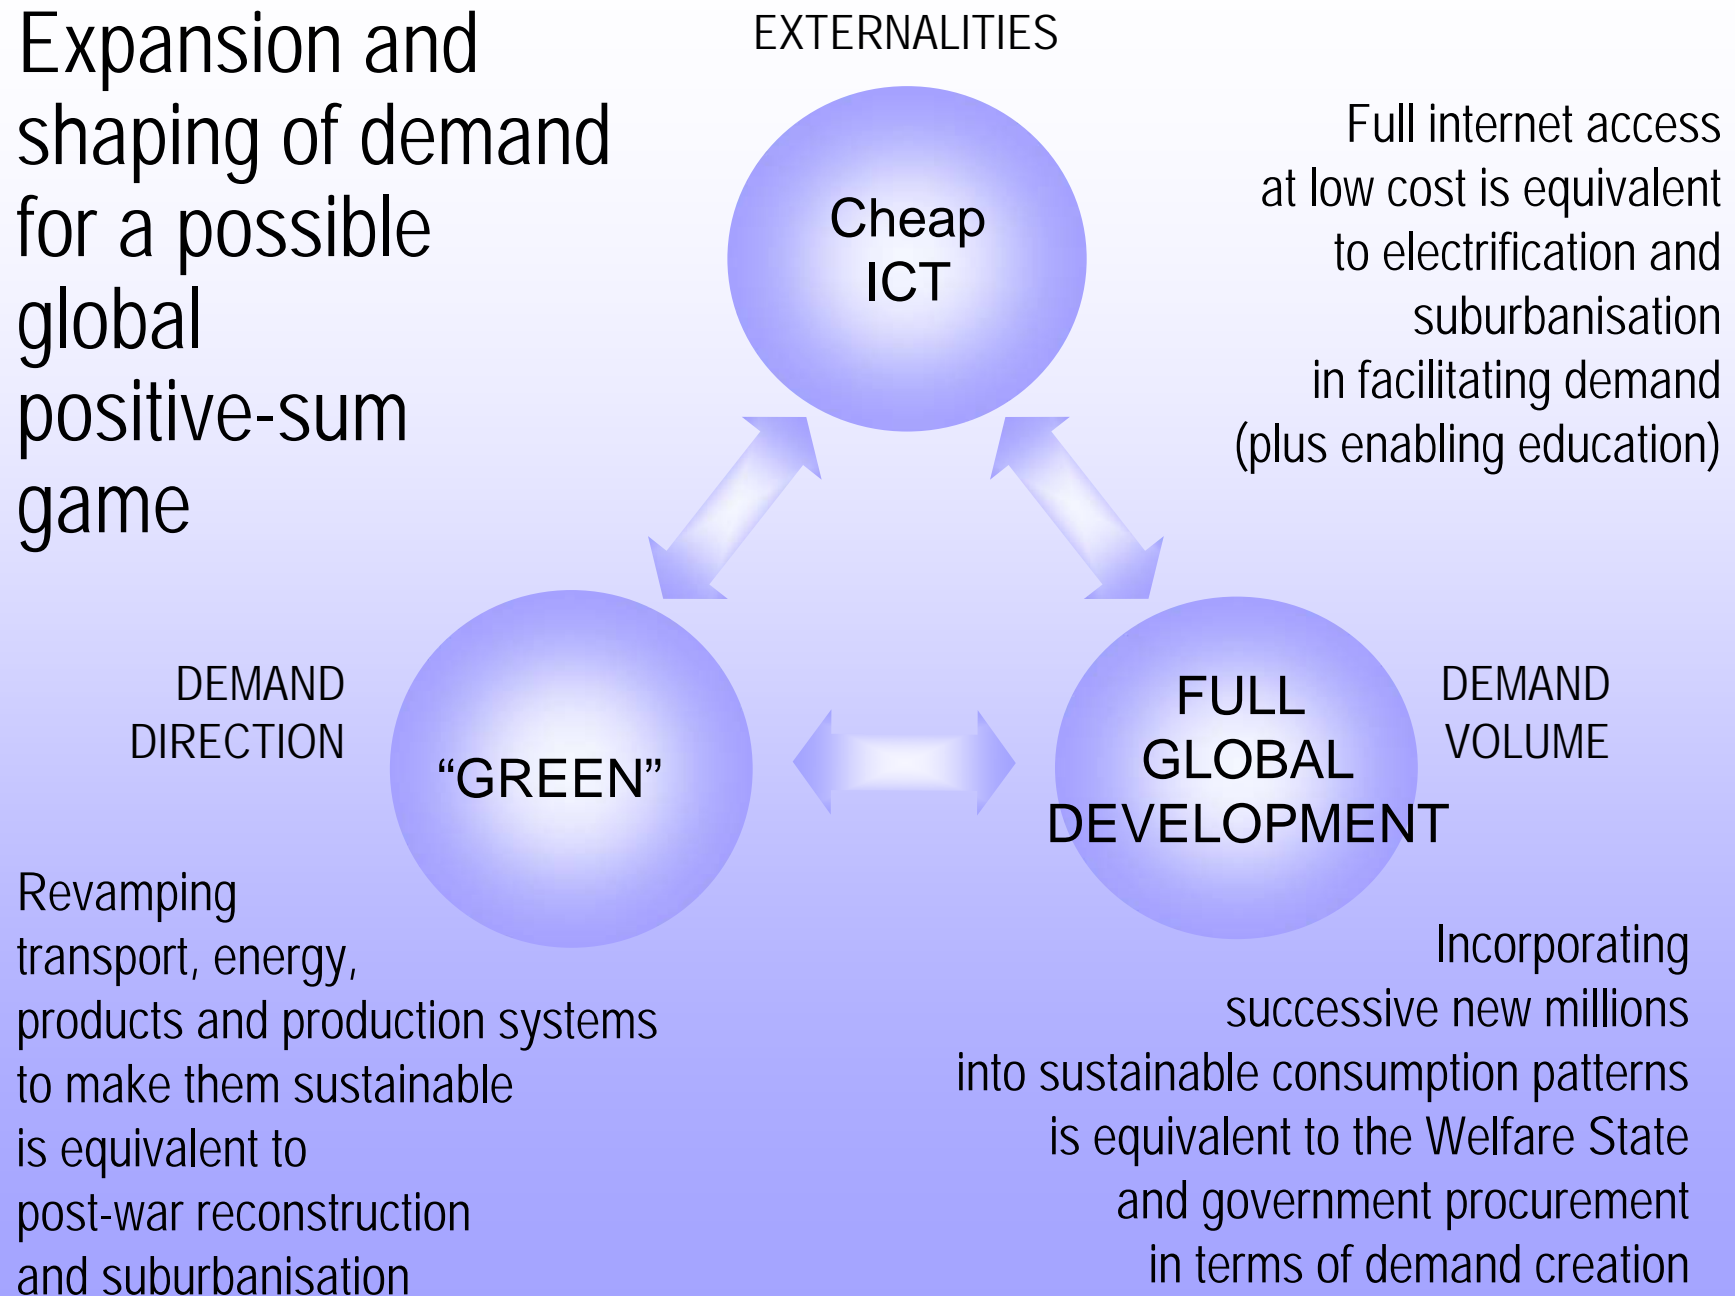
Expansion and shaping of demand for a possible global positive-sum game

EXTERNALITIES

Cheap ICT

Full internet access at low cost is equivalent to electrification and suburbanisation in facilitating demand (plus enabling education)

DEMAND DIRECTION

"GREEN"

FULL GLOBAL DEVELOPMENT

DEMAND VOLUME

Revamping transport, energy, products and production systems to make them sustainable is equivalent to post-war reconstruction and suburbanisation

Incorporating successive new millions into sustainable consumption patterns is equivalent to the Welfare State and government procurement in terms of demand creation